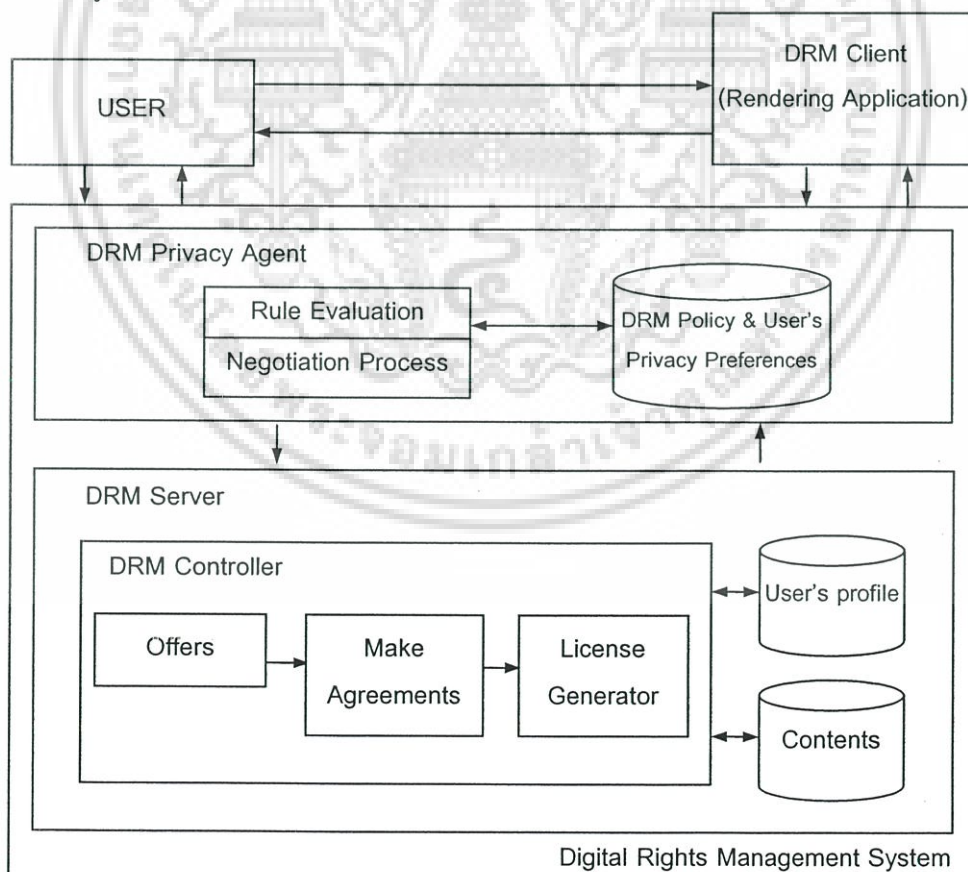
USER

DRM Client
(Rendering Application)

DRM Privacy Agent

Rule Evaluation

Negotiation Process

DRM Policy & User's Privacy Preferences

DRM Server

DRM Controller

Offers

Make Agreements

License Generator

User's profile

Contents

Digital Rights Management System